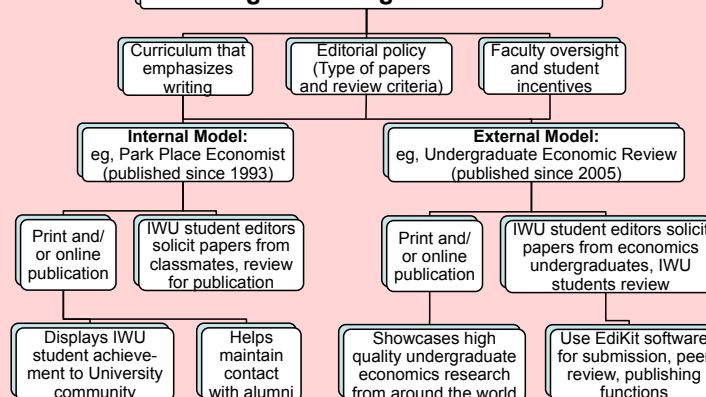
Curriculum that emphasizes writing

Editorial policy (Type of papers and review criteria)

Faculty oversight and student incentives

**Internal Model:** eg, Park Place Economist (published since 1993)

**External Model:** eg, Undergraduate Economic Review (published since 2005)

Print and/ or online publication

IWU student editors solicit papers from classmates, review for publication

Print and/ or online publication

IWU student editors solicit papers from economics undergraduates, IWU students review

Displays IWU student achievement to University community

Helps maintain contact with alumni

Showcases high quality undergraduate economics research from around the world

Use EdiKit software for submission, peer review, publishing functions